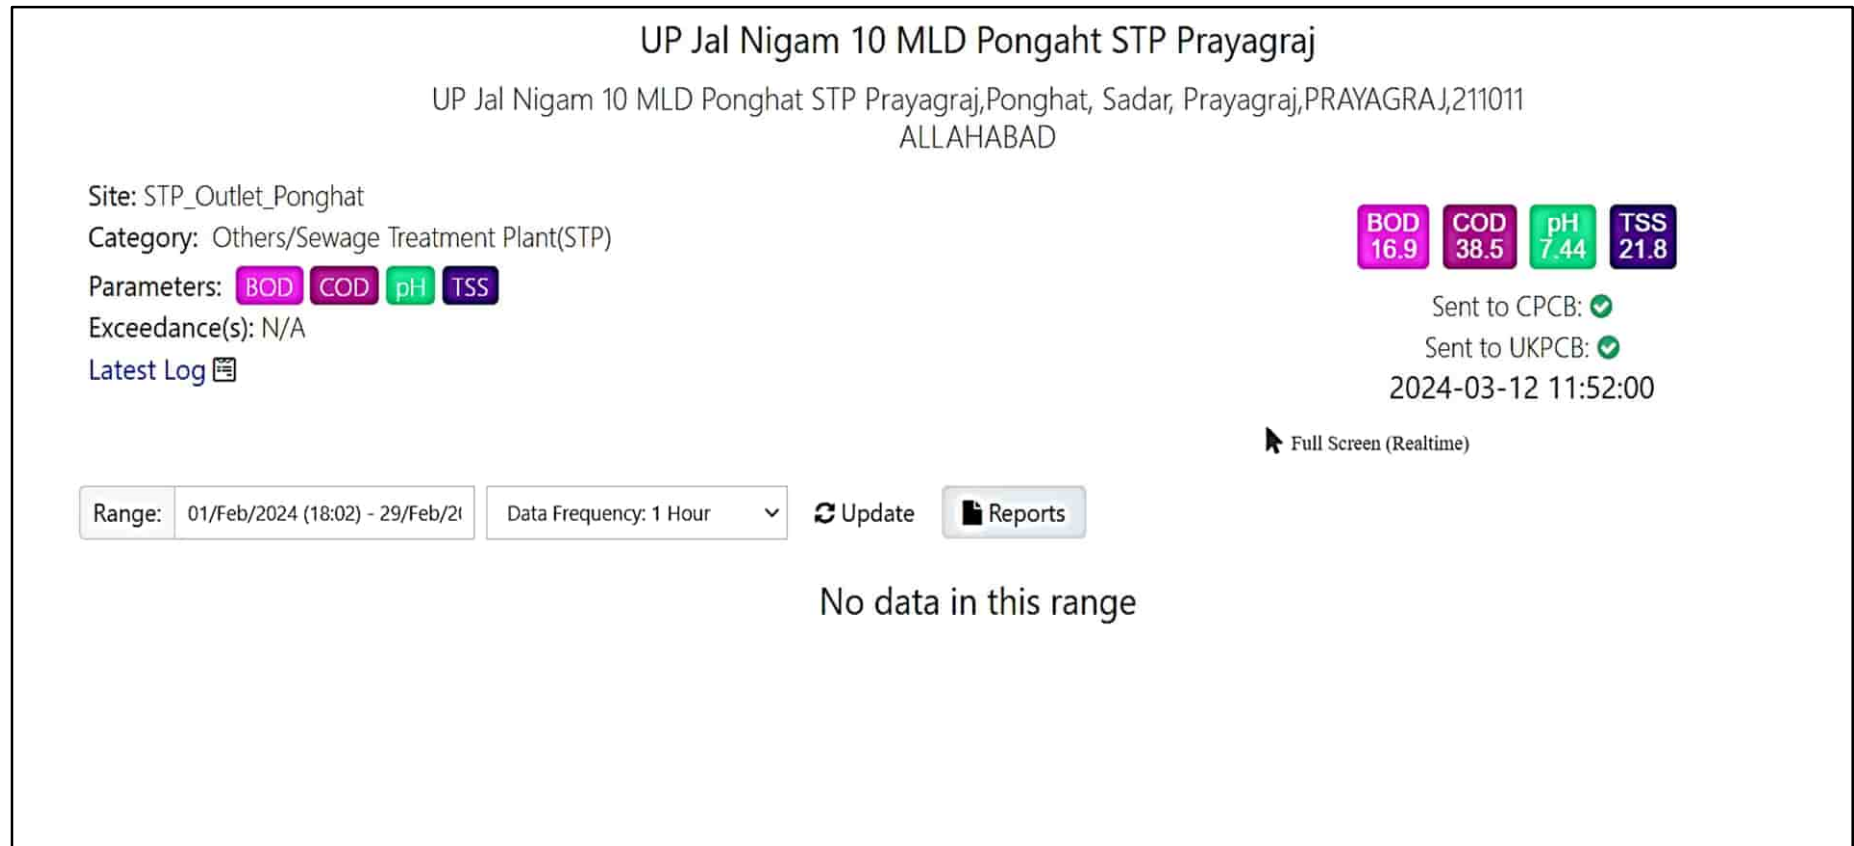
UP Jal Nigam 10 MLD Pongaht STP Prayagraj

UP Jal Nigam 10 MLD Ponghat STP Prayagraj,Ponghat, Sadar, Prayagraj,PRAYAGRAJ,211011 ALLAHABAD

Site: STP_Outlet_Ponghat
Category: Others/Sewage Treatment Plant(STP)
Parameters: BOD COD pH TSS
Exceedance(s): N/A
Latest Log

BOD 16.9 COD 38.5 pH 7.44 TSS 21.8

Sent to CPCB:
Sent to UKPCB:
2024-03-12 11:52:00

Full Screen (Realtime)

Range: 01/Feb/2024 (18:02) - 29/Feb/2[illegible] Data Frequency: 1 Hour Update Reports

No data in this range